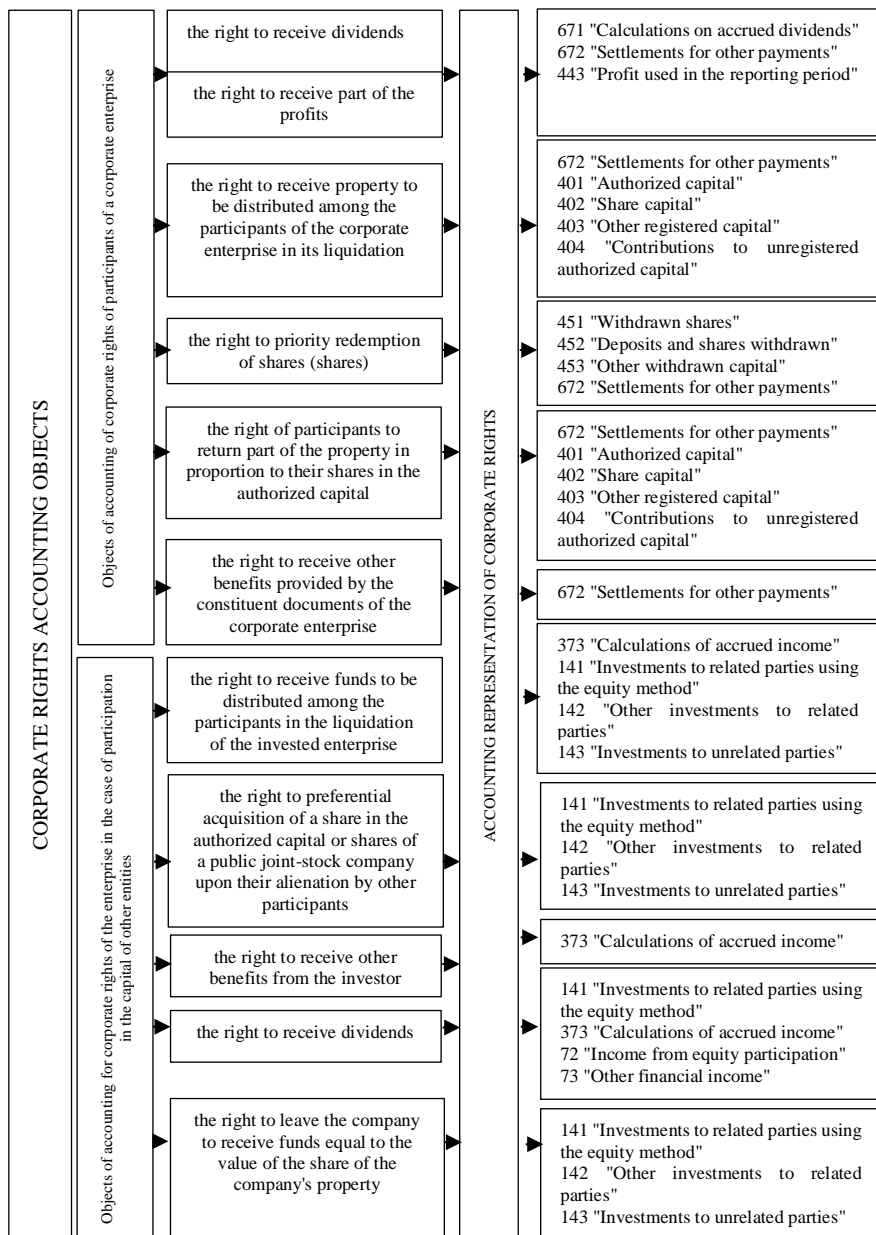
CORPORATE RIGHTS ACCOUNTING OBJECTS

Objects of accounting of corporate rights of participants of a corporate enterprise

the right to receive dividends

the right to receive part of the profits

the right to receive property to be distributed among the participants of the corporate enterprise in its liquidation

the right to priority redemption of shares (shares)

the right of participants to return part of the property in proportion to their shares in the authorized capital

the right to receive other benefits provided by the constituent documents of the corporate enterprise

Objects of accounting for corporate rights of the enterprise in the case of participation in the capital of other entities

the right to receive funds to be distributed among the participants in the liquidation of the invested enterprise

the right to preferential acquisition of a share in the authorized capital or shares of a public joint-stock company upon their alienation by other participants

the right to receive other benefits from the investor

the right to receive dividends

the right to leave the company to receive funds equal to the value of the share of the company's property

ACCOUNTING REPRESENTATION OF CORPORATE RIGHTS

671 "Calculations on accrued dividends"
672 "Settlements for other payments"
443 "Profit used in the reporting period"

672 "Settlements for other payments"
401 "Authorized capital"
402 "Share capital"
403 "Other registered capital"
404 "Contributions to unregistered authorized capital"

451 "Withdrawn shares"
452 "Deposits and shares withdrawn"
453 "Other withdrawn capital"
672 "Settlements for other payments"

672 "Settlements for other payments"
401 "Authorized capital"
402 "Share capital"
403 "Other registered capital"
404 "Contributions to unregistered authorized capital"

672 "Settlements for other payments"

373 "Calculations of accrued income"
141 "Investments to related parties using the equity method"
142 "Other investments to related parties"
143 "Investments to unrelated parties"

141 "Investments to related parties using the equity method"
142 "Other investments to related parties"
143 "Investments to unrelated parties"

373 "Calculations of accrued income"

141 "Investments to related parties using the equity method"
373 "Calculations of accrued income"
72 "Income from equity participation"
73 "Other financial income"

141 "Investments to related parties using the equity method"
142 "Other investments to related parties"
143 "Investments to unrelated parties"